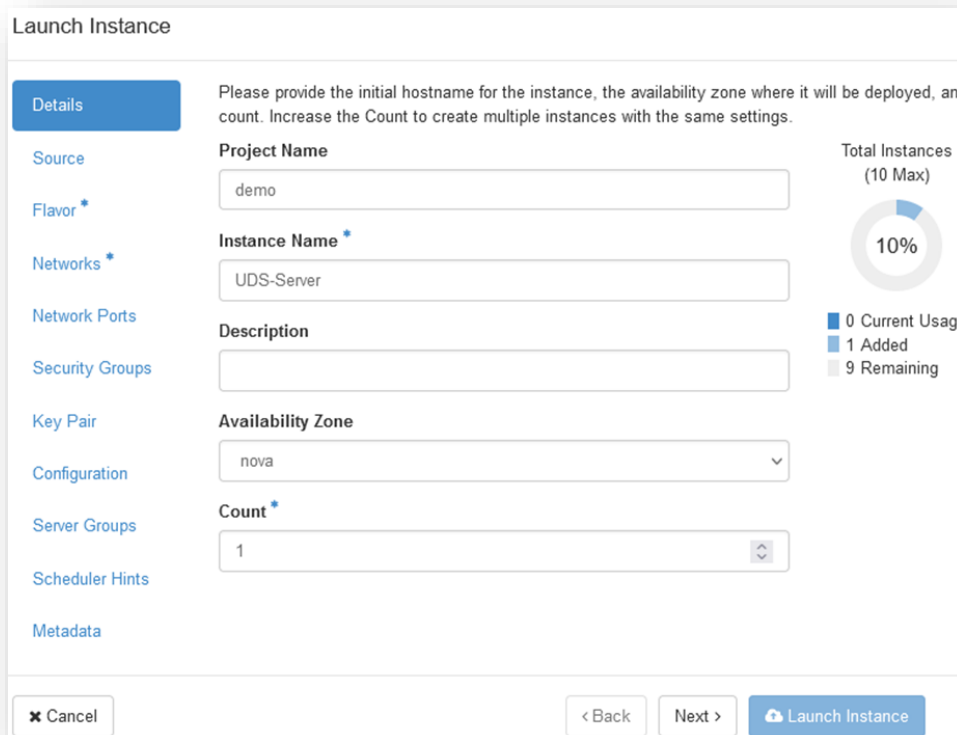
Launch Instance

Details

Source

Flavor *

Networks *

Network Ports

Security Groups

Key Pair

Configuration

Server Groups

Scheduler Hints

Metadata

Please provide the initial hostname for the instance, the availability zone where it will be deployed, an count. Increase the Count to create multiple instances with the same settings.

Project Name

demo

Instance Name *

UDS-Server

Description

Availability Zone

nova

Count *

1

Total Instances (10 Max)

10%

0 Current Usag

1 Added

9 Remaining

✖ Cancel

‹ Back

Next ›

Launch Instance